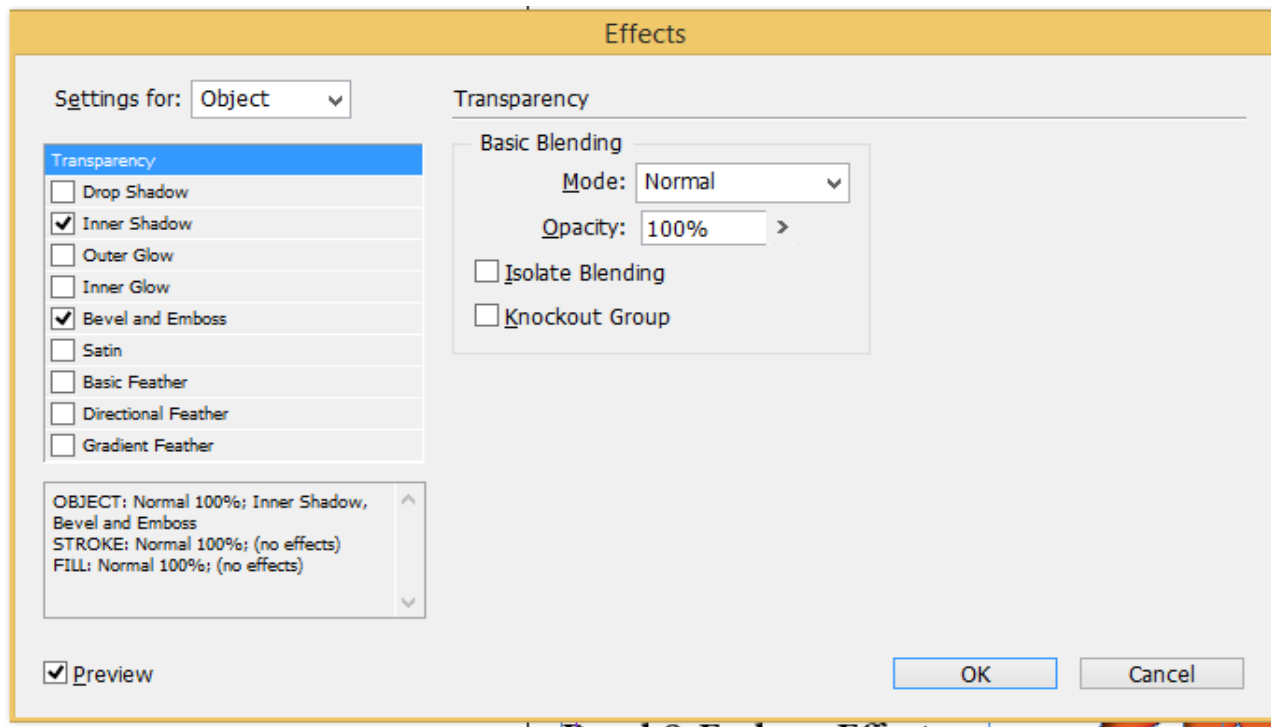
Effects

Settings for: Object

Transparency
Drop Shadow
Inner Shadow
Outer Glow
Inner Glow
Bevel and Emboss
Satin
Basic Feather
Directional Feather
Gradient Feather

OBJECT: Normal 100%; Inner Shadow, Bevel and Emboss
STROKE: Normal 100%; (no effects)
FILL: Normal 100%; (no effects)

Transparency

Basic Blending

Mode: Normal

Opacity: 100%

Isolate Blending

Knockout Group

Preview

OK

Cancel

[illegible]